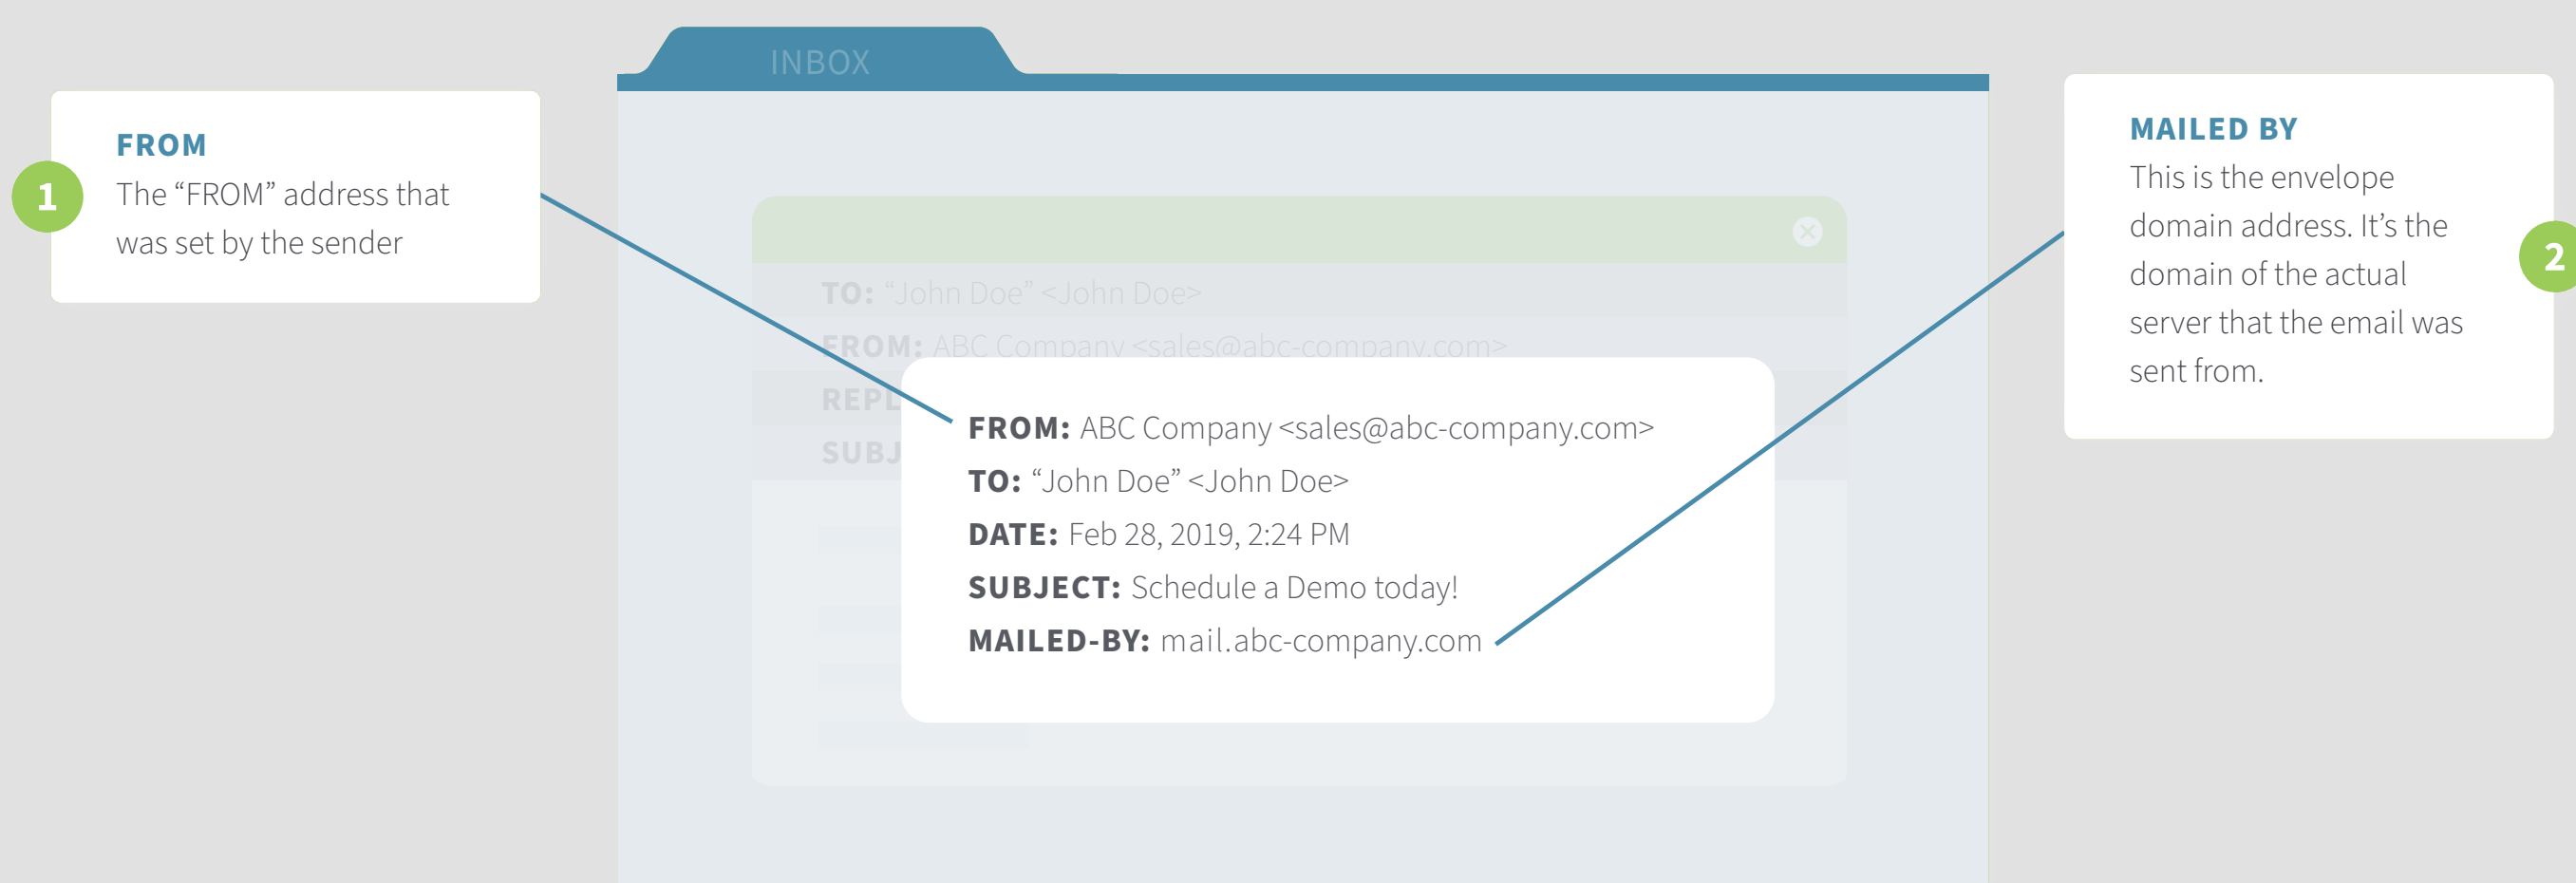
1

FROM

The “FROM” address that was set by the sender

INBOX

TO: “John Doe” <John Doe>

FROM: ABC Company <sales@abc-company.com>

REPL

SUBJ

FROM: ABC Company <sales@abc-company.com>

TO: “John Doe” <John Doe>

DATE: Feb 28, 2019, 2:24 PM

SUBJECT: Schedule a Demo today!

MAILED-BY: mail.abc-company.com

MAILED BY

This is the envelope domain address. It’s the domain of the actual server that the email was sent from.

2